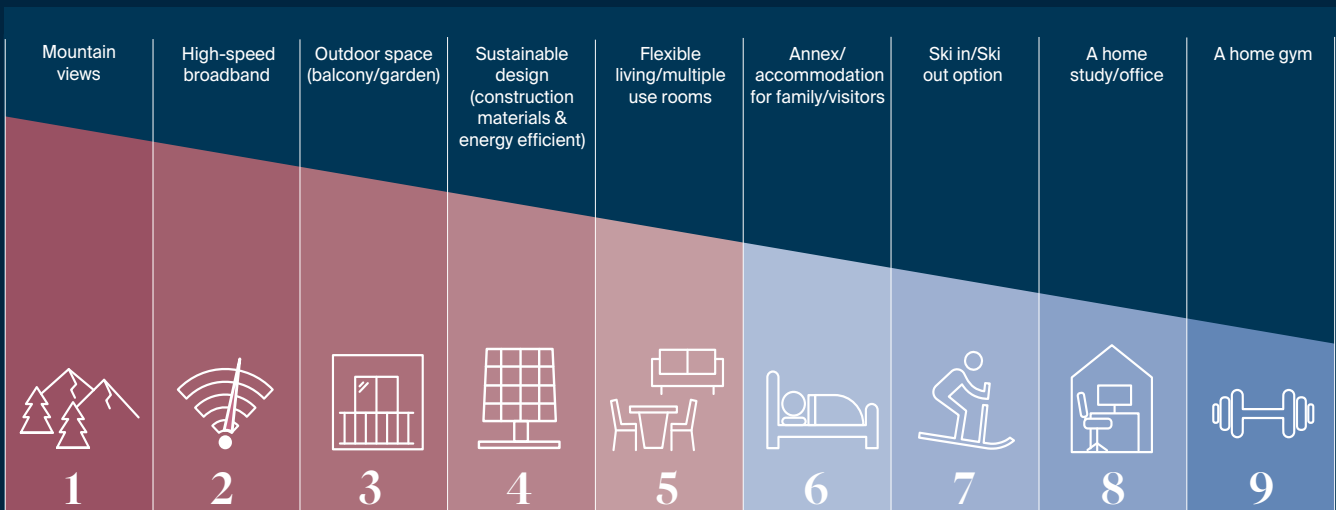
Mountain views

High-speed broadband

Outdoor space (balcony/garden)

Sustainable design (construction materials & energy efficient)

Flexible living/multiple use rooms

Annex/ accommodation for family/visitors

Ski in/Ski out option

A home study/office

A home gym

1

2

3

4

5

6

7

8

9